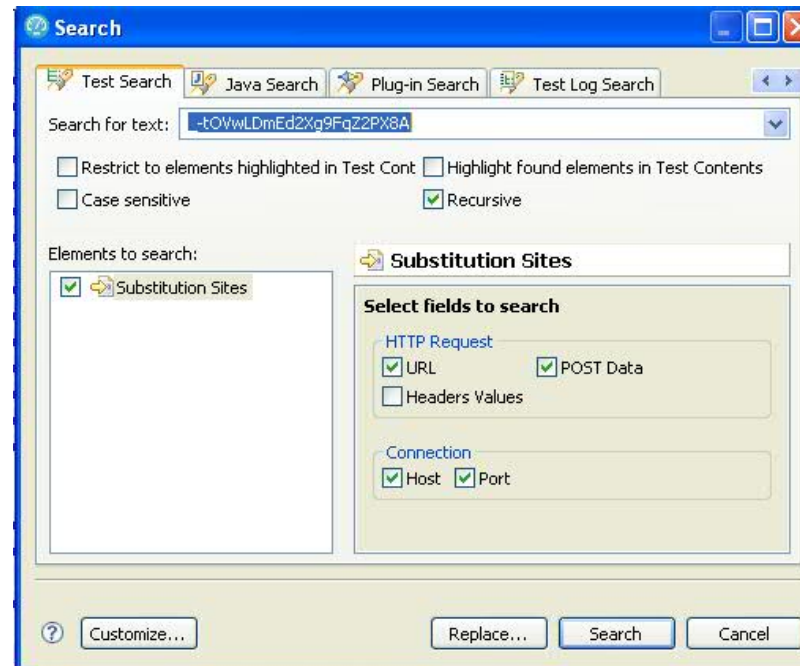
Search

Test Search | Java Search | Plug-in Search | Test Log Search

Search for text: -tOVwLDmEd2Xg9FqZ2PX8A

Restrict to elements highlighted in Test Cont
Highlight found elements in Test Contents
Case sensitive
Recursive

Elements to search:
Substitution Sites

Substitution Sites

Select fields to search

HTTP Request
URL
POST Data
Headers Values

Connection
Host
Port

Customize...
Replace...
Search
Cancel